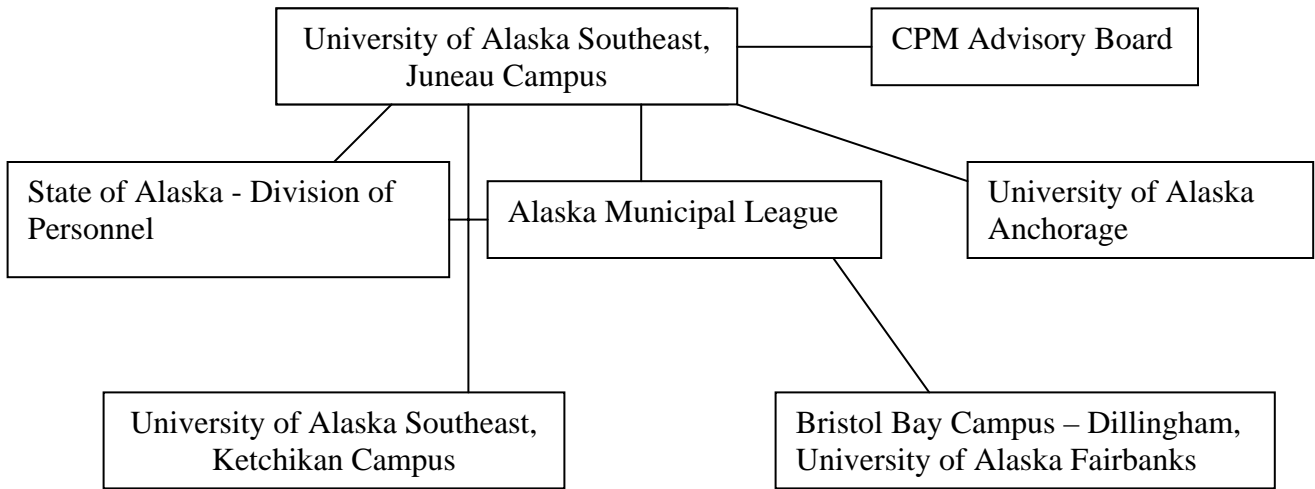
University of Alaska Southeast, Juneau Campus

CPM Advisory Board

State of Alaska - Division of Personnel

Alaska Municipal League

University of Alaska Anchorage

University of Alaska Southeast, Ketchikan Campus

Bristol Bay Campus – Dillingham, University of Alaska Fairbanks